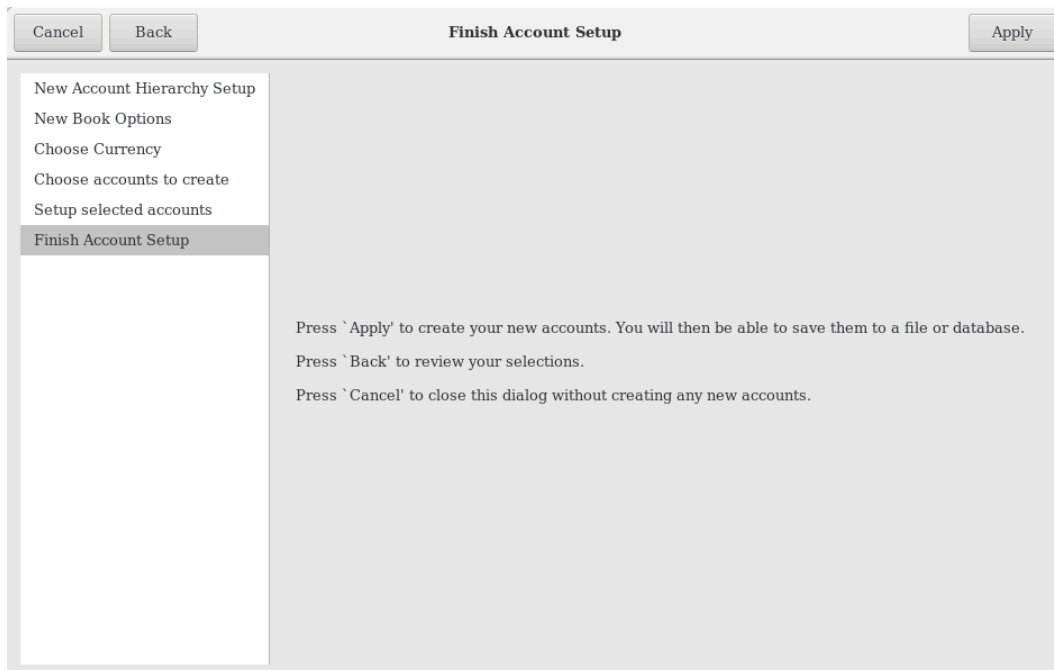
Cancel Back Finish Account Setup Apply

New Account Hierarchy Setup
New Book Options
Choose Currency
Choose accounts to create
Setup selected accounts
Finish Account Setup

Press `Apply' to create your new accounts. You will then be able to save them to a file or database.

Press `Back' to review your selections.

Press `Cancel' to close this dialog without creating any new accounts.